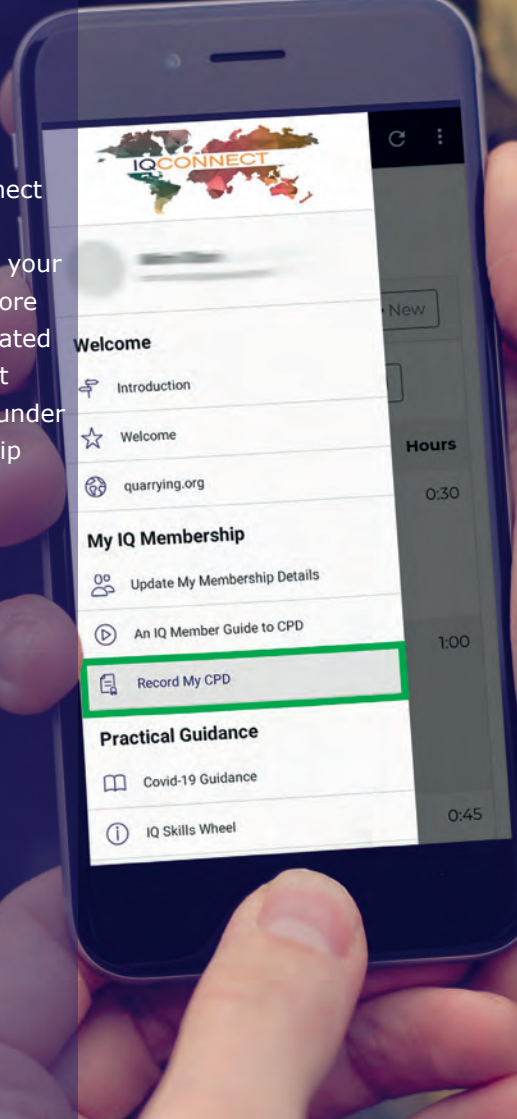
nect
your
ore
ated
t
under
ip

IQCONNECT

Welcome
Introduction
Welcome
quarrying.org

My IQ Membership
Update My Membership Details
An IQ Member Guide to CPD
Record My CPD

Practical Guidance
Covid-19 Guidance
IQ Skills Wheel

New
Hours
0:30
1:00
0:45